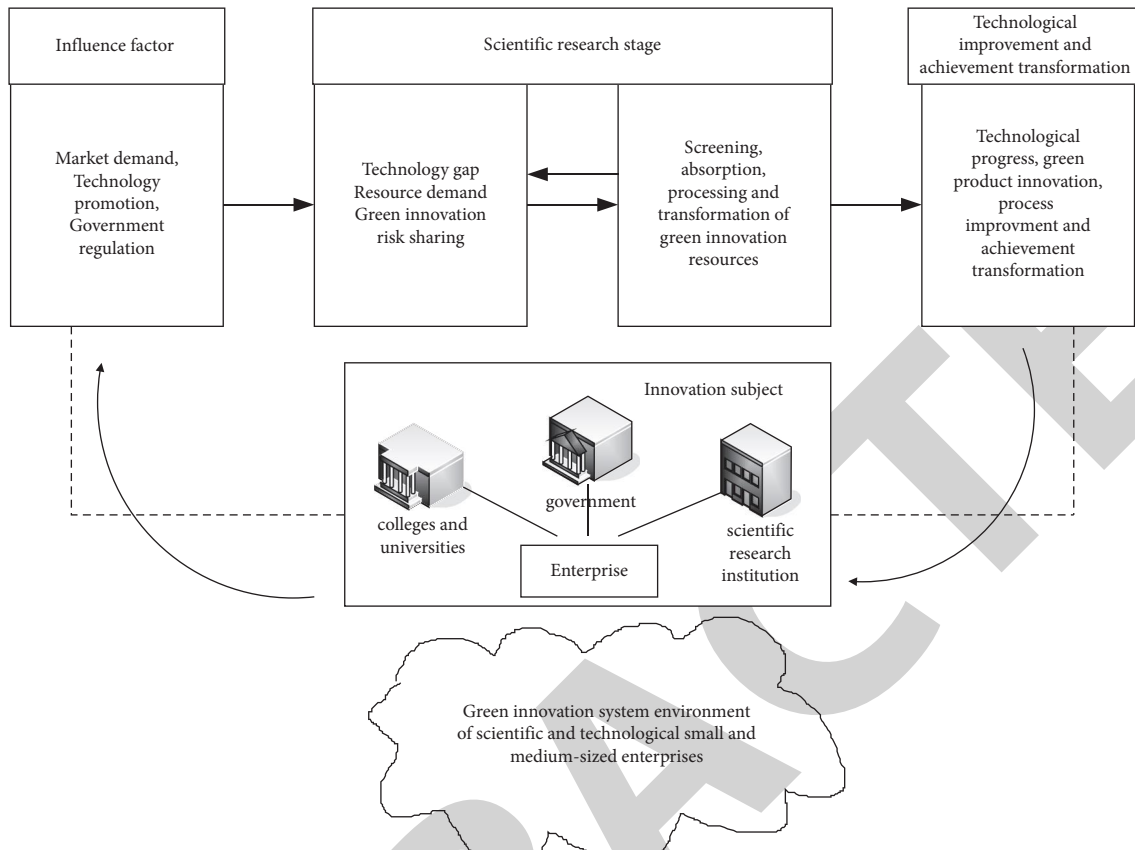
Influence factor

Scientific research stage

Technological improvement and achievement transformation

Market demand, Technology promotion, Government regulation

Technology gap Resource demand Green innovation risk sharing

Screening, absorption, processing and transformation of green innovation resources

Technological progress, green product innovation, process improvment and achievement transformation

Innovation subject

government

colleges and universities

scientific research institution

Enterprise

Green innovation system environment of scientific and technological small and medium-sized enterprises

RETRACTED